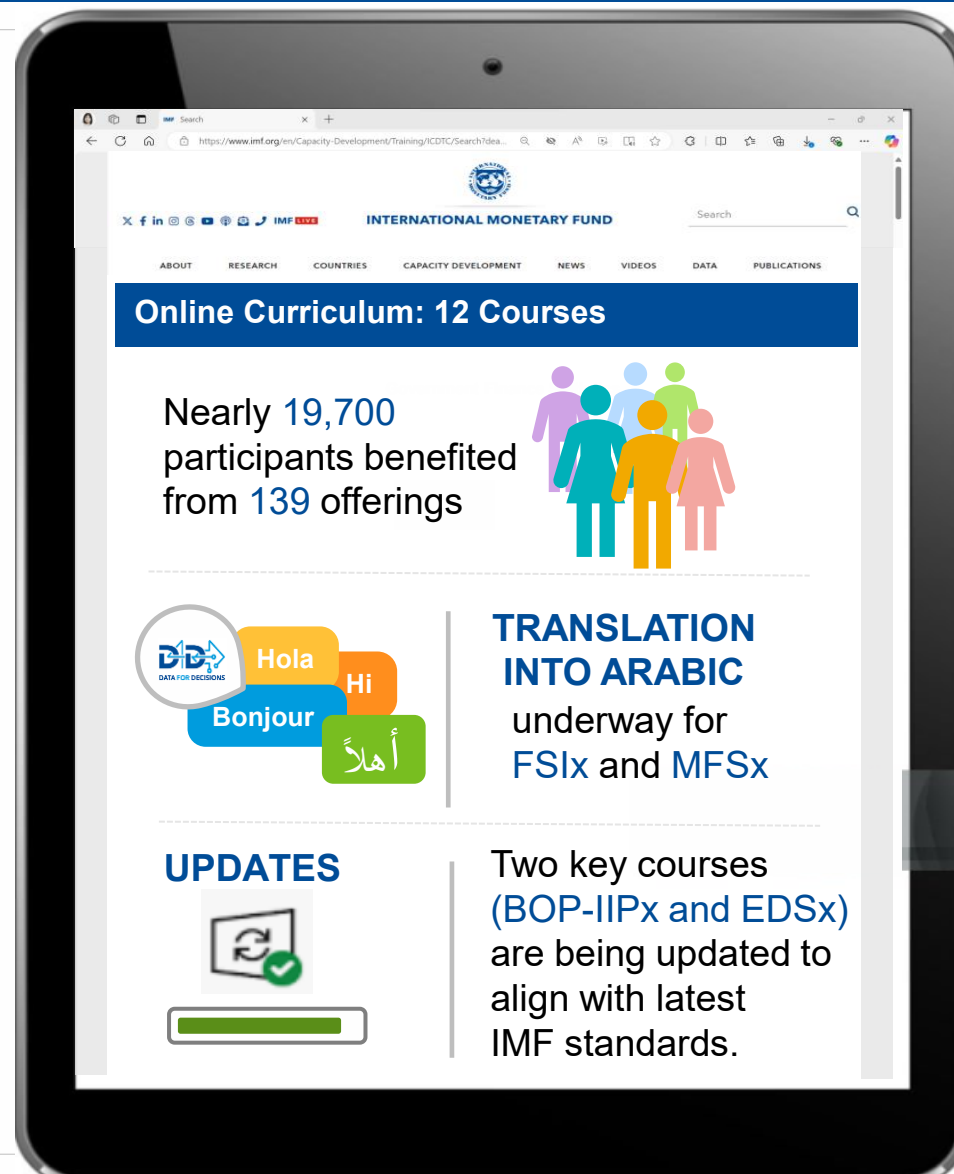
IMF Search

https://www.imf.org/en/Capacity-Development/Training/ICDTC/Search?dea...

IMF LIVE

INTERNATIONAL MONETARY FUND

Search

ABOUT RESEARCH COUNTRIES CAPACITY DEVELOPMENT NEWS VIDEOS DATA PUBLICATIONS

Online Curriculum: 12 Courses

Nearly 19,700 participants benefited from 139 offerings

D4D DATA FOR DECISIONS

Hola

Hi

Bonjour

أهلاً

TRANSLATION INTO ARABIC underway for FSIx and MFSx

UPDATES

Two key courses (BOP-IIPx and EDSx) are being updated to align with latest IMF standards.